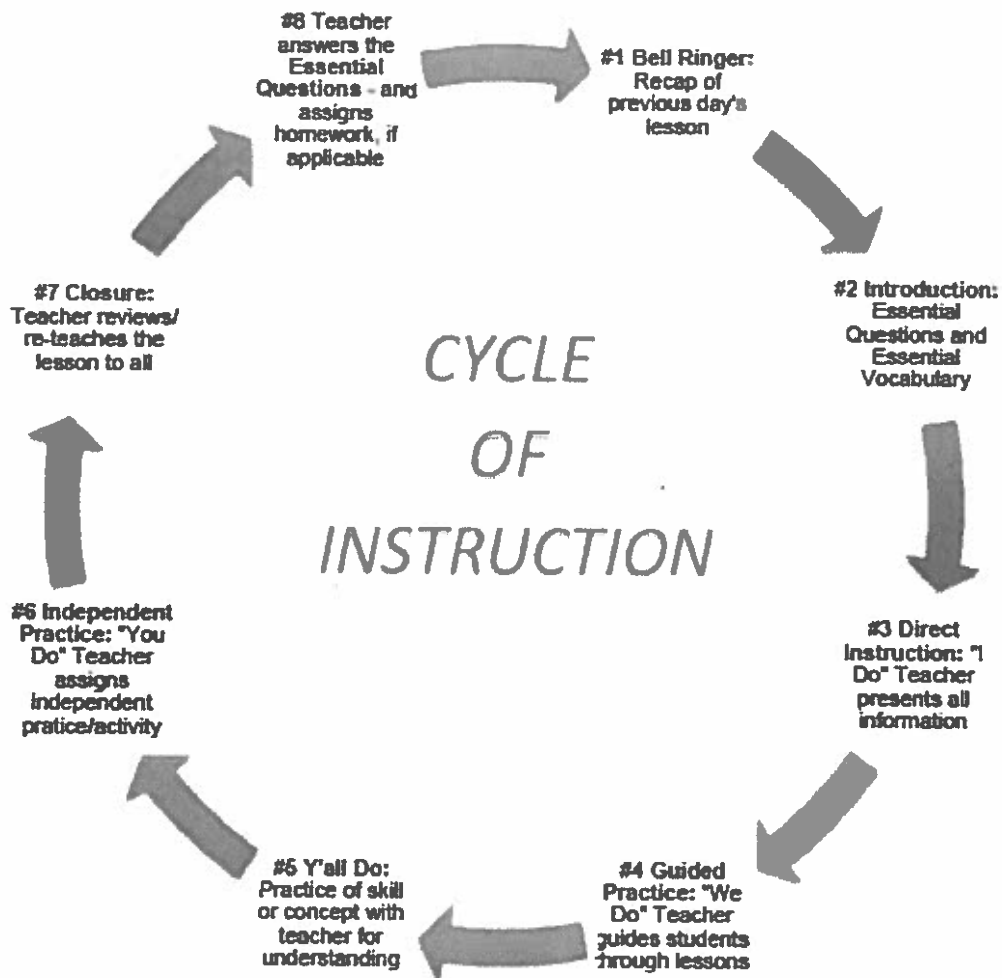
#8 Teacher answers the Essential Questions - and assigns homework, if applicable

#1 Bell Ringer: Recap of previous day's lesson

#2 Introduction: Essential Questions and Essential Vocabulary

#3 Direct Instruction: "I Do" Teacher presents all information

#4 Guided Practice: "We Do" Teacher guides students through lessons

#5 Y'all Do: Practice of skill or concept with teacher for understanding

#6 Independent Practice: "You Do" Teacher assigns independent pratice/activity

#7 Closure: Teacher reviews/ re-teaches the lesson to all

CYCLE OF INSTRUCTION